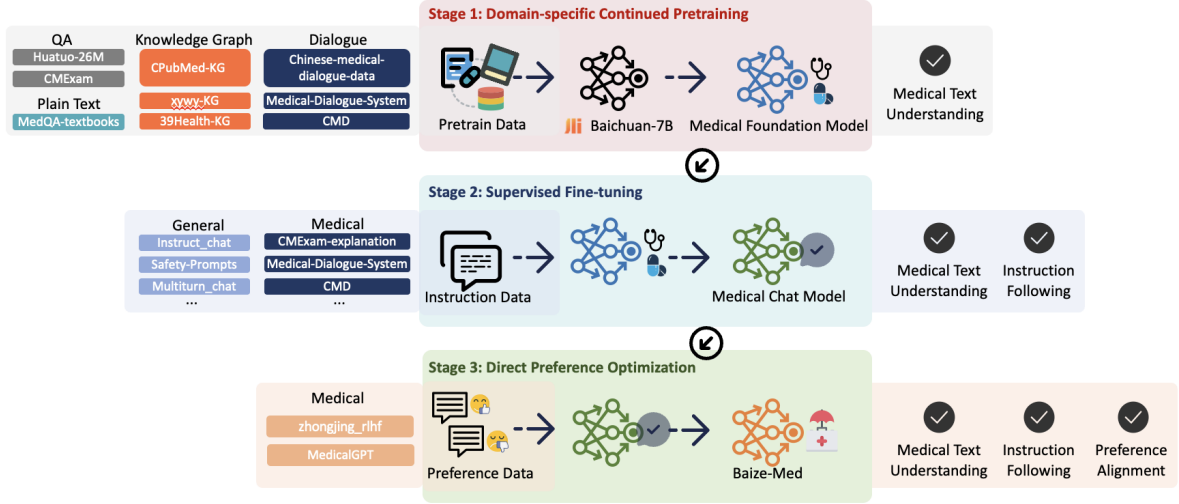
QA
Huatuo-26M
CMExam
Plain Text
MedQA-textbooks

Knowledge Graph
CPubMed-KG
xywy-KG
39Health-KG

Dialogue
Chinese-medical-dialogue-data
Medical-Dialogue-System
CMD

Stage 1: Domain-specific Continued Pretraining
Pretrain Data
Baichuan-7B
Medical Foundation Model

Medical Text Understanding

Stage 2: Supervised Fine-tuning

General
Instruct_chat
Safety-Prompts
Multiturn_chat
...

Medical
CMExam-explanation
Medical-Dialogue-System
CMD
...

Instruction Data
Medical Chat Model

Medical Text Understanding
Instruction Following

Stage 3: Direct Preference Optimization

Medical
zhongjing_rlhf
MedicalGPT

Preference Data
Baize-Med

Medical Text Understanding
Instruction Following
Preference Alignment